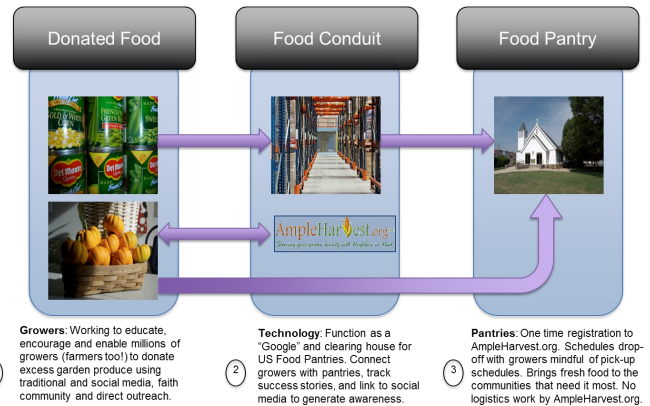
Donated Food

Food Conduit

Food Pantry

Del Monte

Del Monte

AmpleHarvest.org

Sharing your garden bounty with Neighbors in Need

Growers: Working to educate, encourage and enable millions of growers (farmers too!) to donate excess garden produce using traditional and social media, faith community and direct outreach.

2

Technology: Function as a "Google" and clearing house for US Food Pantries. Connect growers with pantries, track success stories, and link to social media to generate awareness.

3

Pantries: One time registration to AmpleHarvest.org. Schedules drop-off with growers mindful of pick-up schedules. Brings fresh food to the communities that need it most. No logistics work by AmpleHarvest.org.